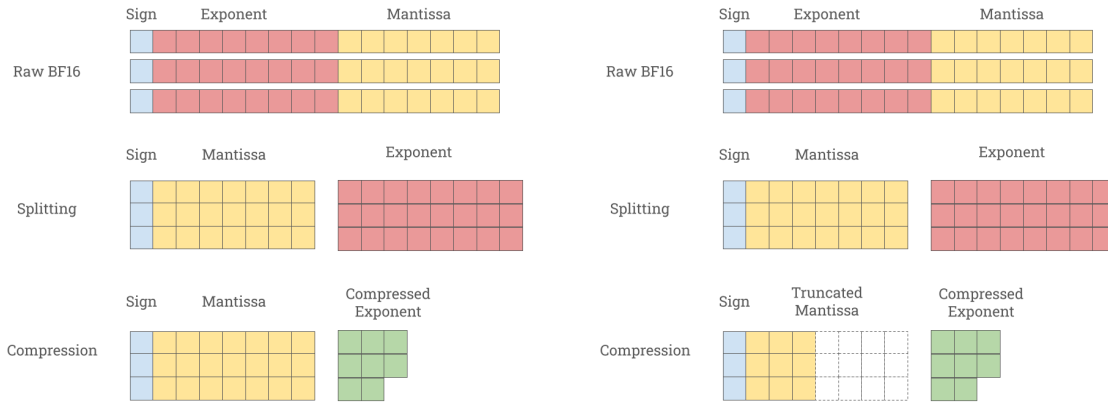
Sign Exponent Mantissa

Raw BF16

Sign Mantissa Exponent

Splitting

Sign Mantissa Compressed Exponent

Compression

Sign Exponent Mantissa

Raw BF16

Sign Mantissa Exponent

Splitting

Sign Truncated Mantissa Compressed Exponent

Compression